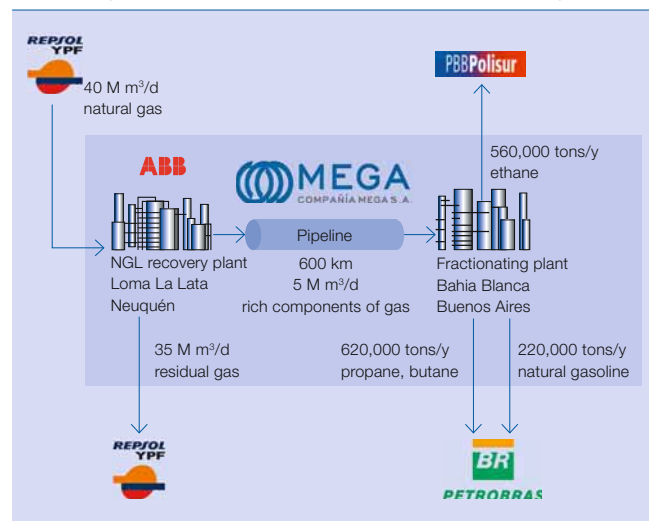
REPSOL YPF

40 M m$^3$/d natural gas

PBBPolisur

560,000 tons/y ethane

ABB

MEGA
COMPAÑÍA MEGA S.A.

Pipeline

NGL recovery plant
Loma La Lata
Neuquén

600 km
5 M m$^3$/d
rich components of gas

Fractionating plant
Bahia Blanca
Buenos Aires

35 M m$^3$/d residual gas

620,000 tons/y propane, butane

220,000 tons/y natural gasoline

REPSOL YPF

BR
PETROBRAS